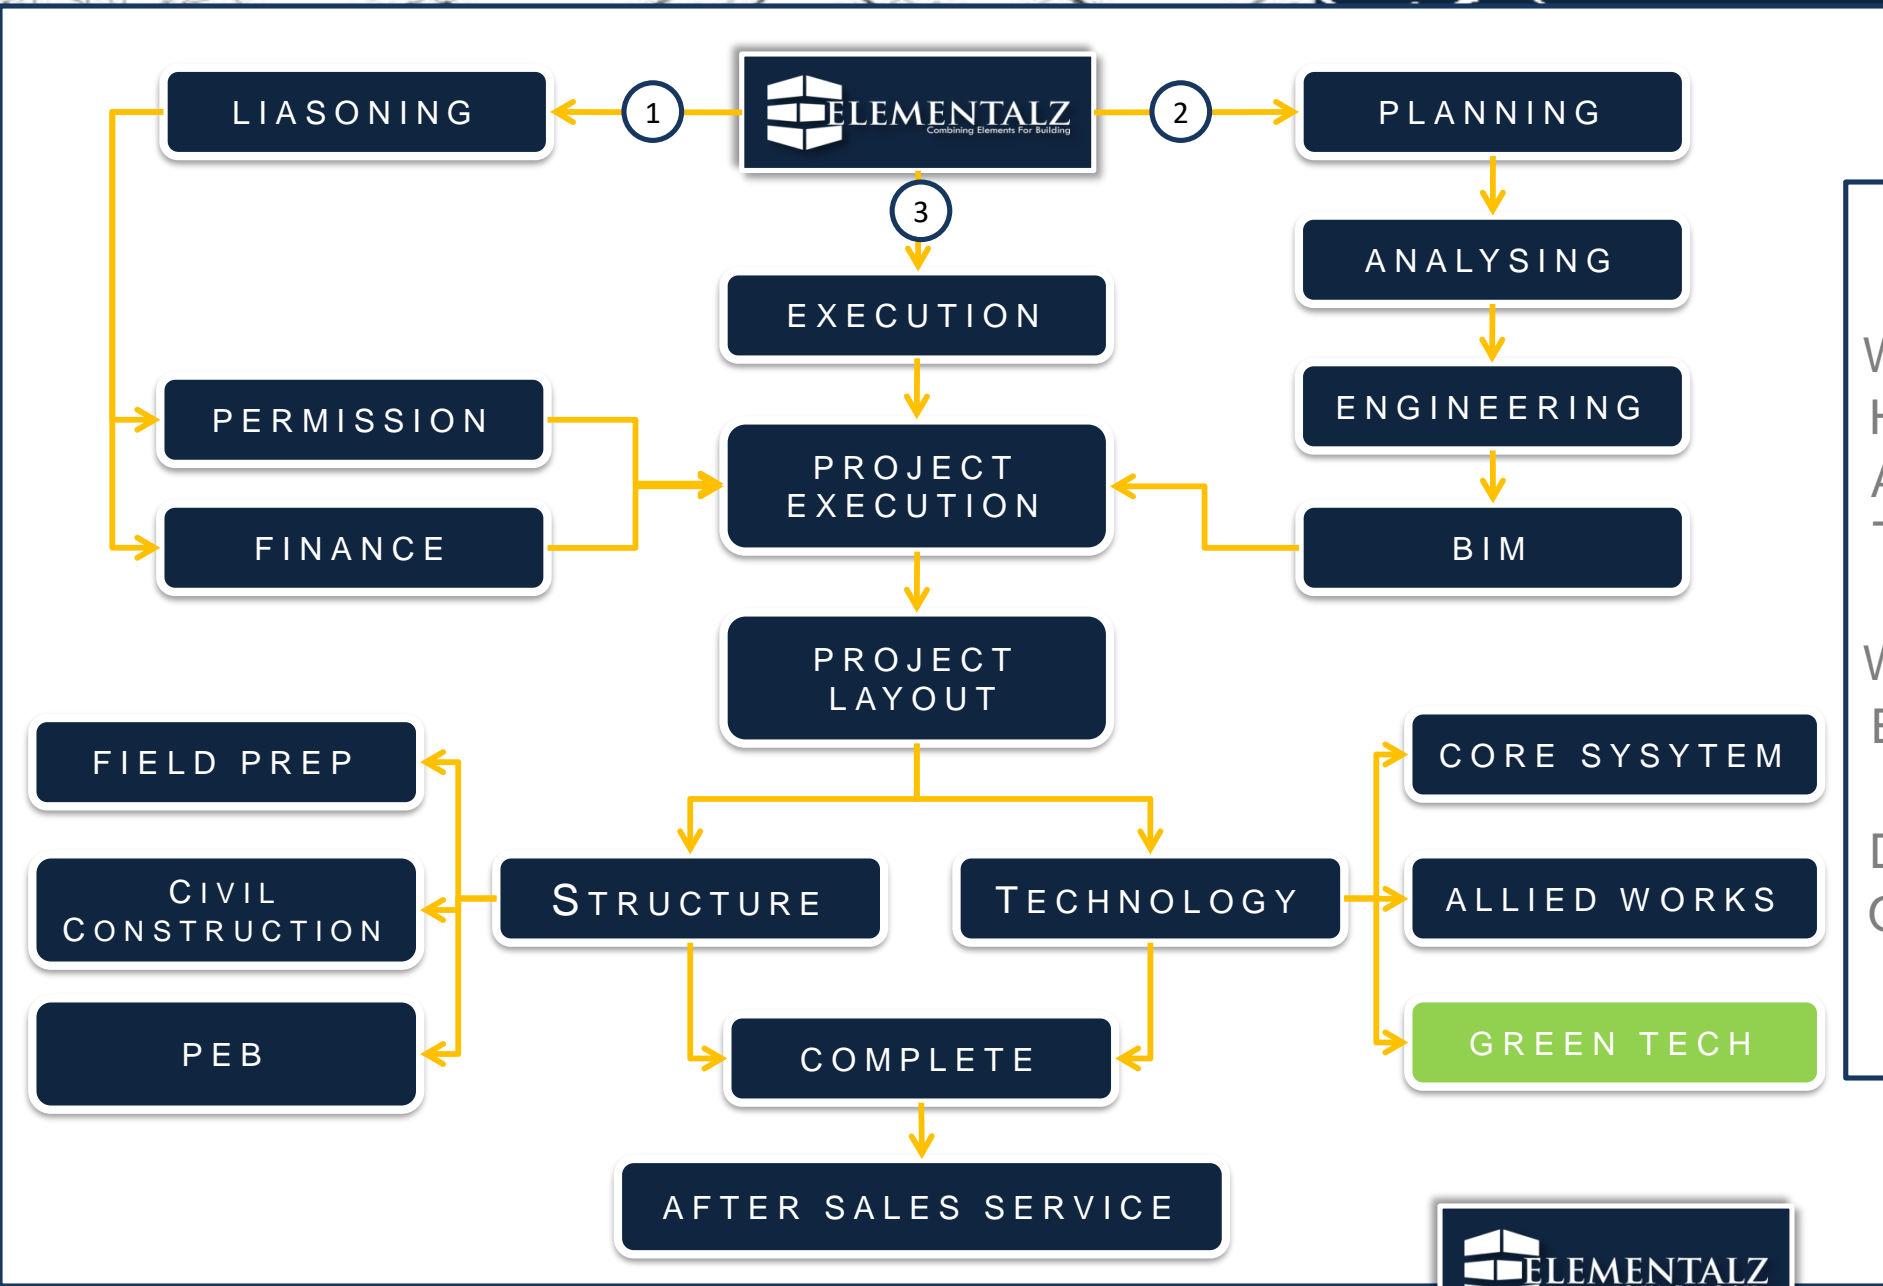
ELEMENTALZ
Combining Elements For Building

1
LIASONING

2
PLANNING

3
EXECUTION

ANALYSING

ENGINEERING

PERMISSION

FINANCE

PROJECT EXECUTION

BIM

PROJECT LAYOUT

FIELD PREP

CIVIL CONSTRUCTION

PEB

STRUCTURE

TECHNOLOGY

CORE SYSYTEM

ALLIED WORKS

GREEN TECH

COMPLETE

AFTER SALES SERVICE

ELEMENTALZ

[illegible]